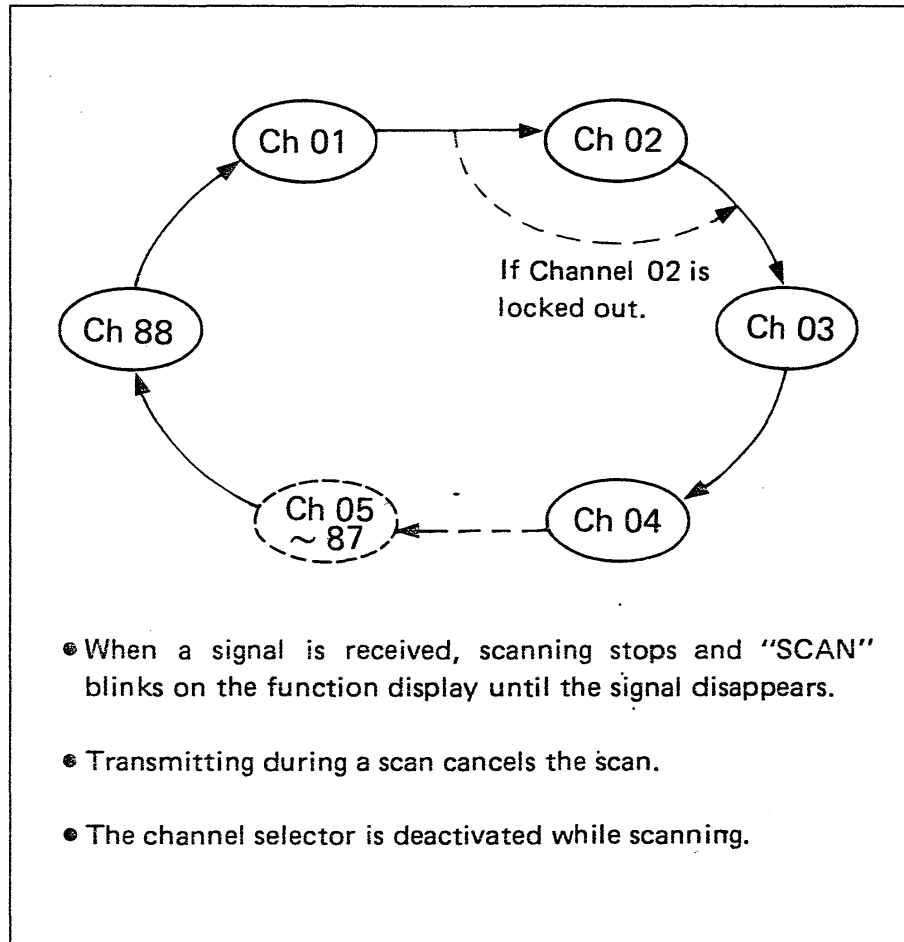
Ch 01

Ch 02

If Channel 02 is locked out.

Ch 88

Ch 03

Ch 05 ~ 87

Ch 04

• When a signal is received, scanning stops and "SCAN" blinks on the function display until the signal disappears.

• Transmitting during a scan cancels the scan.

• The channel selector is deactivated while scanning.